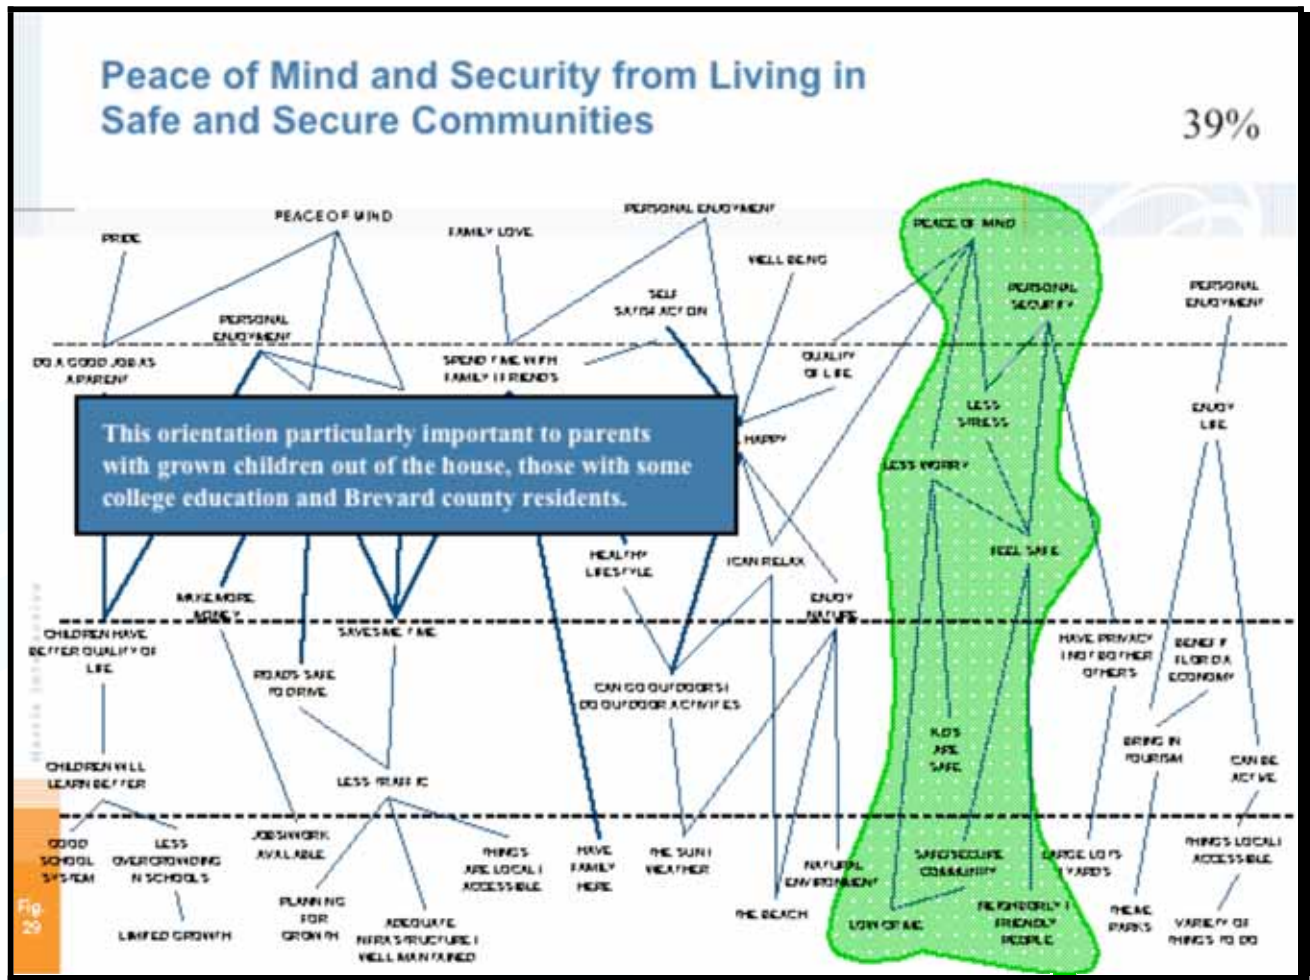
Peace of Mind and Security from Living in Safe and Secure Communities

39%

PEACE OF MIND

PRIDE

FAMILY LOVE

PERSONAL ENJOYMENT

PEACE OF MIND

WELL BEING

SELF SATISFACTION

PERSONAL SECURITY

PERSONAL ENJOYMENT

PERSONAL ENJOYMENT

DO A GOOD JOB AS A PARENT

SPEND TIME WITH FAMILY / FRIENDS

QUALITY OF LIFE

LESS STRESS

ENJOY LIFE

This orientation particularly important to parents with grown children out of the house, those with some college education and Brevard county residents.

HAPPY

LESS WORRY

FEEL SAFE

HEALTHY LIFESTYLE

I CAN RELAX

ENJOY NATURE

MAKE MORE MONEY

CHILDREN HAVE BETTER QUALITY OF LIFE

SAVES ME TIME

HAVE PRIVACY / NOT BOTHER OTHERS

BENEFIT FLORIDA ECONOMY

ROADS SAFE TO DRIVE

CAN GO OUTDOORS / DO OUTDOOR ACTIVITIES

KIDS ARE SAFE

BRING IN TOURISM

CAN BE ACTIVE

CHILDREN WILL LEARN BETTER

LESS TRAFFIC

GOOD SCHOOL SYSTEM

LESS OVERCROWDING IN SCHOOLS

JOBS/WORK AVAILABLE

THINGS ARE LOCAL / ACCESSIBLE

HAVE FAMILY HERE

THE SUN / WEATHER

NATURAL ENVIRONMENT

SAFE/SECURE COMMUNITY

LARGE LOTS / YARDS

THINGS LOCAL / ACCESSIBLE

PLANNING FOR GROWTH

THE BEACH

NEIGHBORLY / FRIENDLY PEOPLE

THEME PARKS

Fig. 29

LIMITED GROWTH

ADEQUATE INFRASTRUCTURE / WELL MAINTAINED

LOW CRIME

VARIETY OF THINGS TO DO